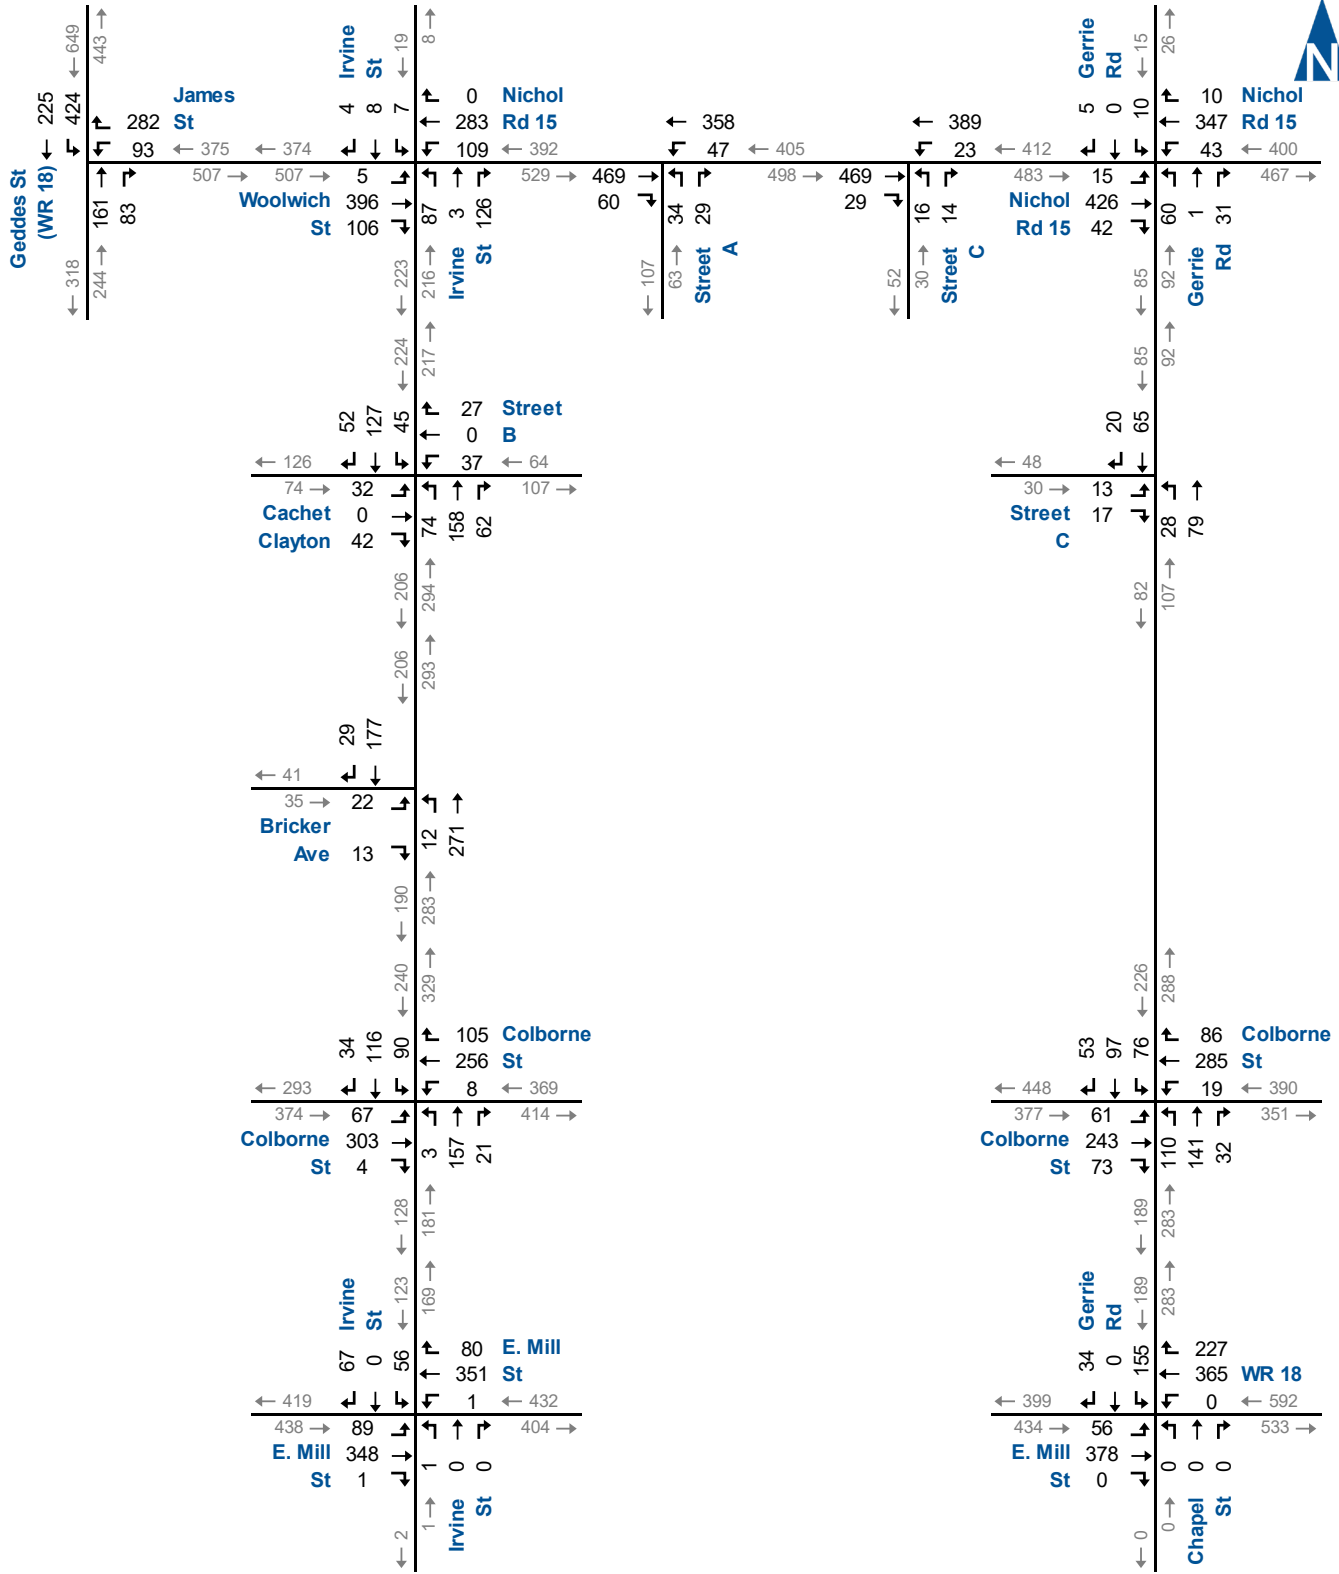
N

Geddes St (WR 18)
649
443
225
424
282 James St
93
375
374
318
244
161
83
507
507

Irvine St
19
8
4 8 7
0 Nichol
283 Rd 15
109
392
5
Woolwich 396
St 106
223
216
87 3 126
Irvine St
529
469
60

358
47
405
107
63
34 29
Street A
498
469
29

389
23
412
52
30
16 14
Street C

Gerrie Rd
15
26
5 0 10
10 Nichol
347 Rd 15
43
400
483
15
Nichol 426
Rd 15 42
85
92
60 1 31
Gerrie Rd
467

224
217
52 127 45
27 Street
0 B
37
64
126
74
32
Cachet 0
Clayton 42
206
294
74 158 62
107

85
92
20 65
48
30
13
Street 17
C
82
107
28 79

206
293
29 177
41
35
22
Bricker
Ave 13
190
283
12 271

240
329
34 116 90
105 Colborne
256 St
8
369
293
374
67
Colborne 303
St 4
128
181
3 157 21
414

226
288
53 97 76
86 Colborne
285 St
19
390
448
377
61
Colborne 243
St 73
189
283
110 141 32
351

123
169
Irvine St
67 0 56
80 E. Mill
351 St
1
432
419
438
89
E. Mill 348
St 1
2
1
1 0 0
Irvine St
404

189
283
Gerrie Rd
34 0 155
227
365 WR 18
0
592
399
434
56
E. Mill 378
St 0
0
0
0 0 0
Chapel St
533